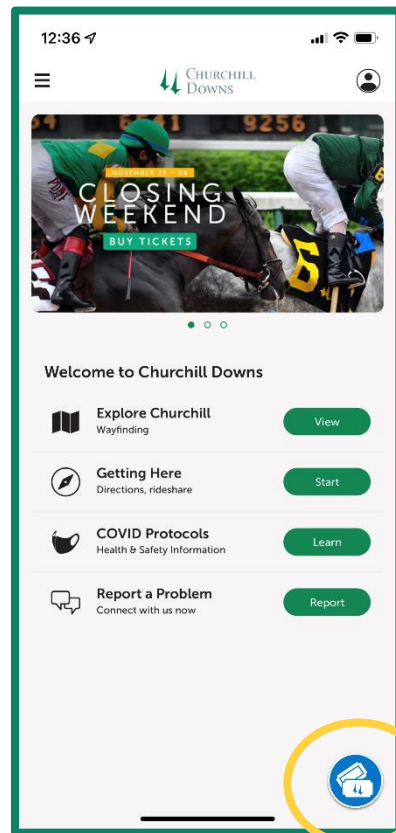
12:36

CHURCHILL DOWNS

NOVEMBER 25 - 28

CLOSING WEEKEND

BUY TICKETS

Welcome to Churchill Downs

Explore Churchill
Wayfinding

View

Getting Here
Directions, rideshare

Start

COVID Protocols
Health & Safety Information

Learn

Report a Problem
Connect with us now

Report